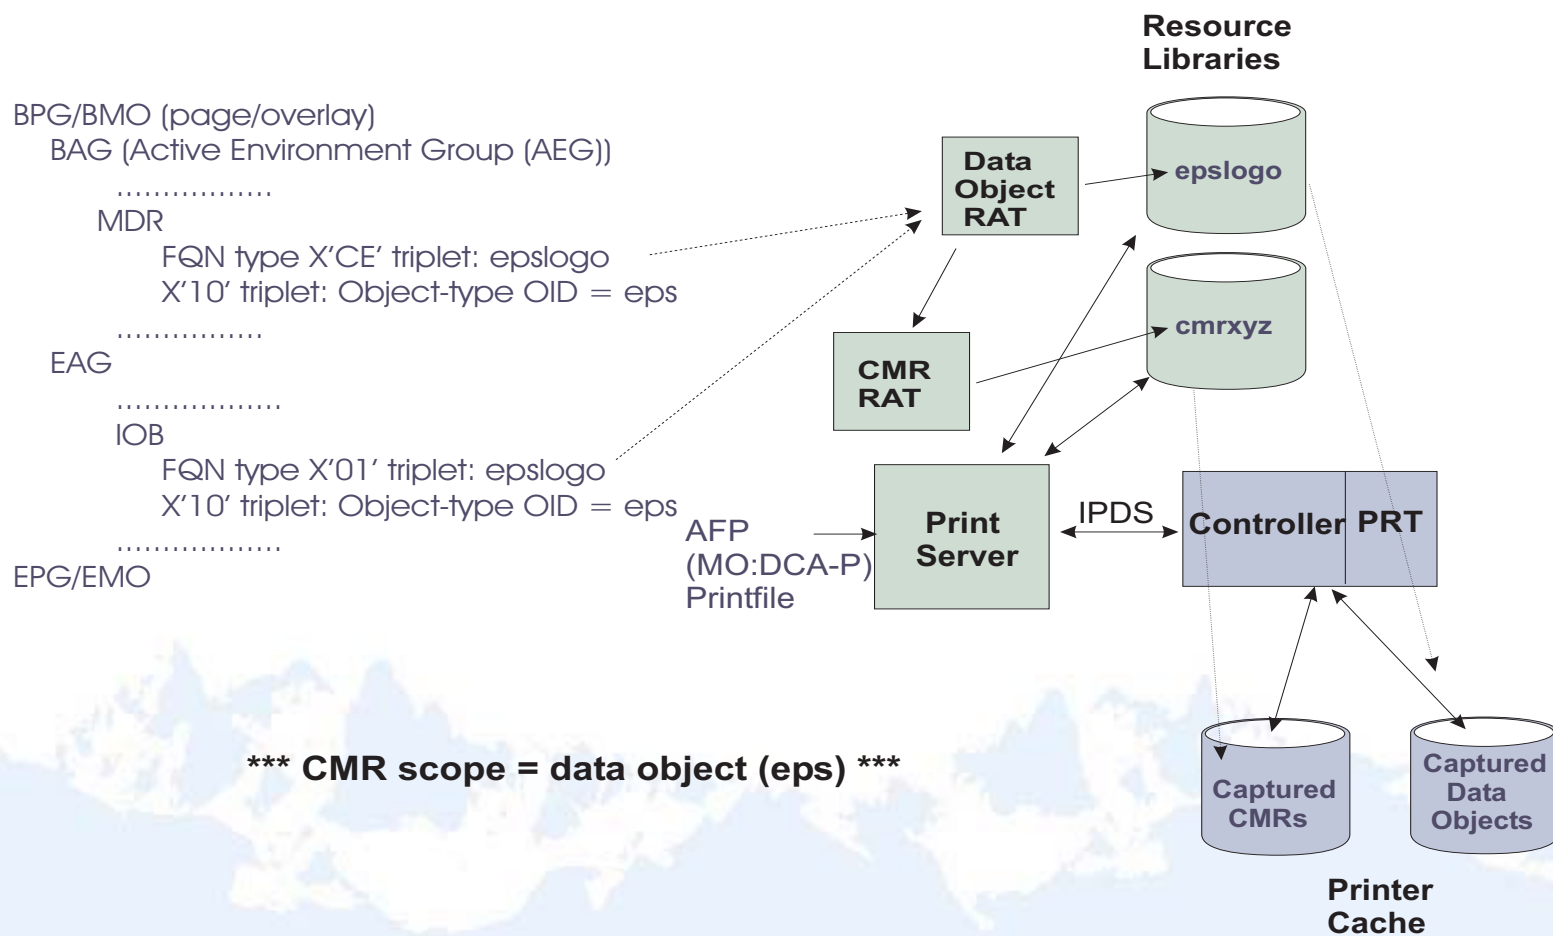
Resource Libraries

BPG/BMO (page/overlay)
BAG (Active Environment Group (AEG))
.................
MDR
FQN type X'CE' triplet: epslogo
X'10' triplet: Object-type OID = eps
................
EAG
..................
IOB
FQN type X'01' triplet: epslogo
X'10' triplet: Object-type OID = eps
..................
EPG/EMO

Data Object RAT

epslogo

cmrxyz

CMR RAT

AFP (MO:DCA-P) Printfile

Print Server

IPDS

Controller

PRT

*** CMR scope = data object (eps) ***

Captured CMRs

Captured Data Objects

Printer Cache